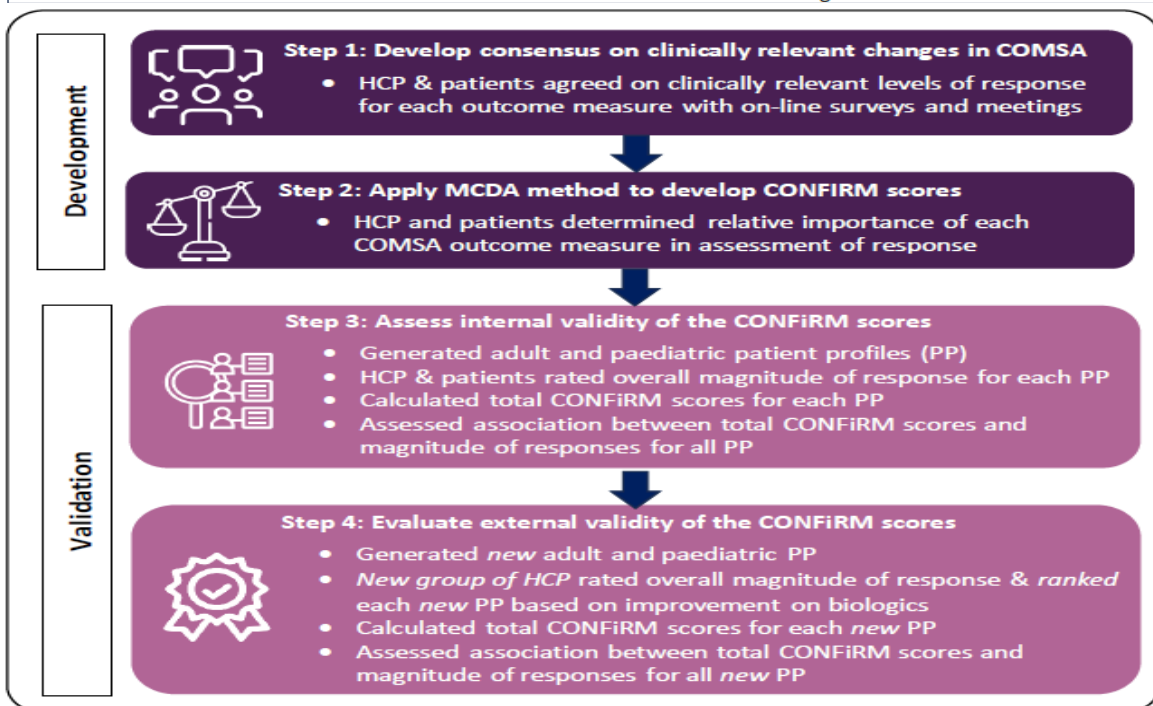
Development

Step 1: Develop consensus on clinically relevant changes in COMSA

- HCP & patients agreed on clinically relevant levels of response for each outcome measure with on-line surveys and meetings

Step 2: Apply MCDA method to develop CONFIRM scores

- HCP and patients determined relative importance of each COMSA outcome measure in assessment of response

Validation

Step 3: Assess internal validity of the CONFiRM scores

- Generated adult and paediatric patient profiles (PP)
- HCP & patients rated overall magnitude of response for each PP
- Calculated total CONFiRM scores for each PP
- Assessed association between total CONFiRM scores and magnitude of responses for all PP

Step 4: Evaluate external validity of the CONFiRM scores

- Generated *new* adult and paediatric PP
- *New group of HCP* rated overall magnitude of response & *ranked* each *new* PP based on improvement on biologics
- Calculated total CONFiRM scores for each *new* PP
- Assessed association between total CONFiRM scores and magnitude of responses for all *new* PP